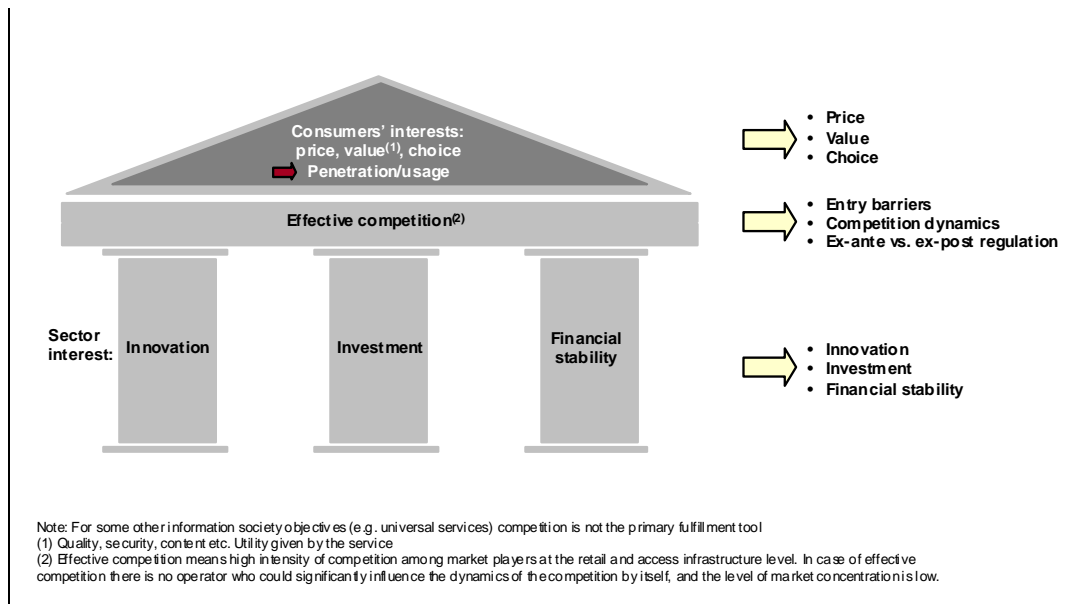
Consumers' interests: price, value$^{(1)}$, choice

Penetration/usage

Effective competition$^{(2)}$

Sector interest:

Innovation

Investment

Financial stability

- Price
- Value
- Choice

- Entry barriers
- Competition dynamics
- Ex-ante vs. ex-post regulation

- Innovation
- Investment
- Financial stability

Note: For some other information society objectives (e.g. universal services) competition is not the primary fulfillment tool
(1) Quality, security, content etc. Utility given by the service
(2) Effective competition means high intensity of competition among market players at the retail and access infrastructure level. In case of effective competition there is no operator who could significantly influence the dynamics of the competition by itself, and the level of market concentration is low.